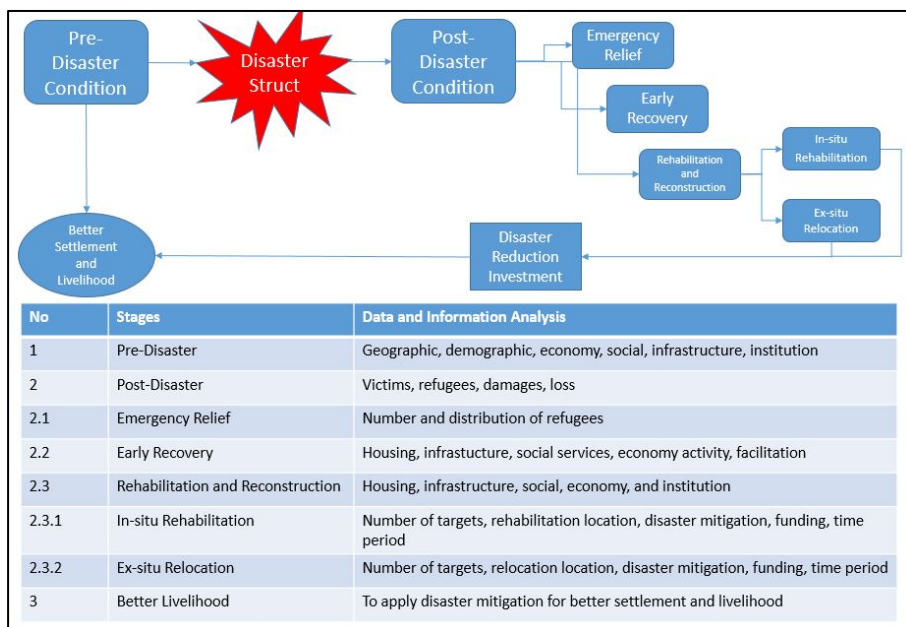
Pre-Disaster Condition

Disaster Struct

Post-Disaster Condition

Emergency Relief

Early Recovery

Rehabilitation and Reconstruction

In-situ Rehabilitation

Ex-situ Relocation

Disaster Reduction Investment

Better Settlement and Livelihood

| No | Stages | Data and Information Analysis |
|---|---|---|
| 1 | Pre-Disaster | Geographic, demographic, economy, social, infrastructure, institution |
| 2 | Post-Disaster | Victims, refugees, damages, loss |
| 2.1 | Emergency Relief | Number and distribution of refugees |
| 2.2 | Early Recovery | Housing, infrastucture, social services, economy activity, facilitation |
| 2.3 | Rehabilitation and Reconstruction | Housing, infrastucture, social, economy, and institution |
| 2.3.1 | In-situ Rehabilitation | Number of targets, rehabilitation location, disaster mitigation, funding, time period |
| 2.3.2 | Ex-situ Relocation | Number of targets, relocation location, disaster mitigation, funding, time period |
| 3 | Better Livelihood | To apply disaster mitigation for better settlement and livelihood |